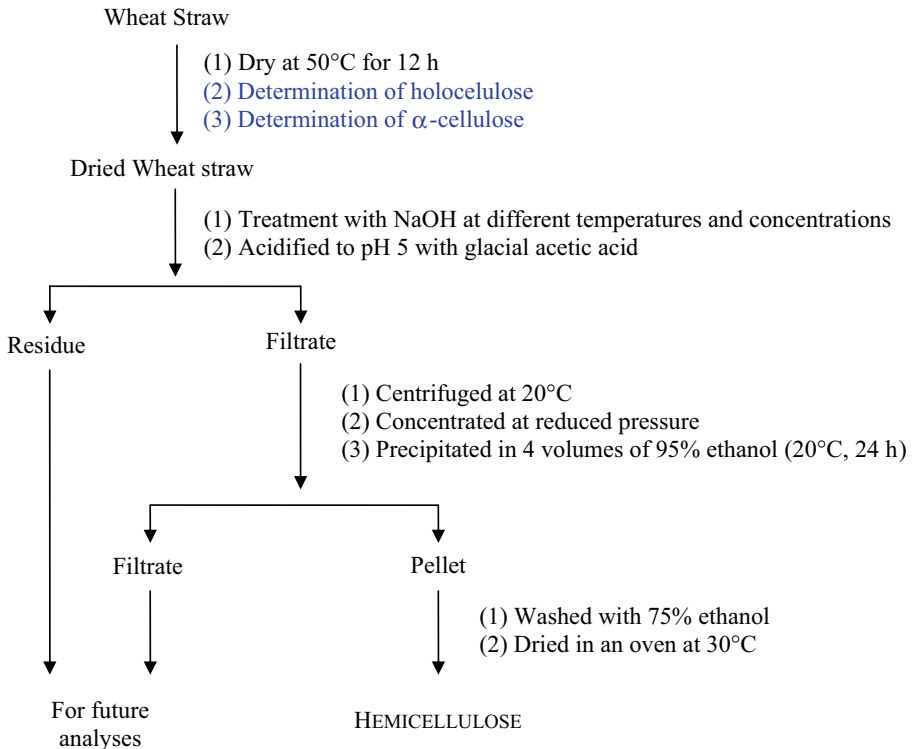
Wheat Straw

(1) Dry at 50°C for 12 h
(2) Determination of holocelulose
(3) Determination of $\alpha$-cellulose

Dried Wheat straw

(1) Treatment with NaOH at different temperatures and concentrations
(2) Acidified to pH 5 with glacial acetic acid

Residue

Filtrate

(1) Centrifuged at 20°C
(2) Concentrated at reduced pressure
(3) Precipitated in 4 volumes of 95% ethanol (20°C, 24 h)

Filtrate

Pellet

(1) Washed with 75% ethanol
(2) Dried in an oven at 30°C

For future analyses

HEMICELLULOSE